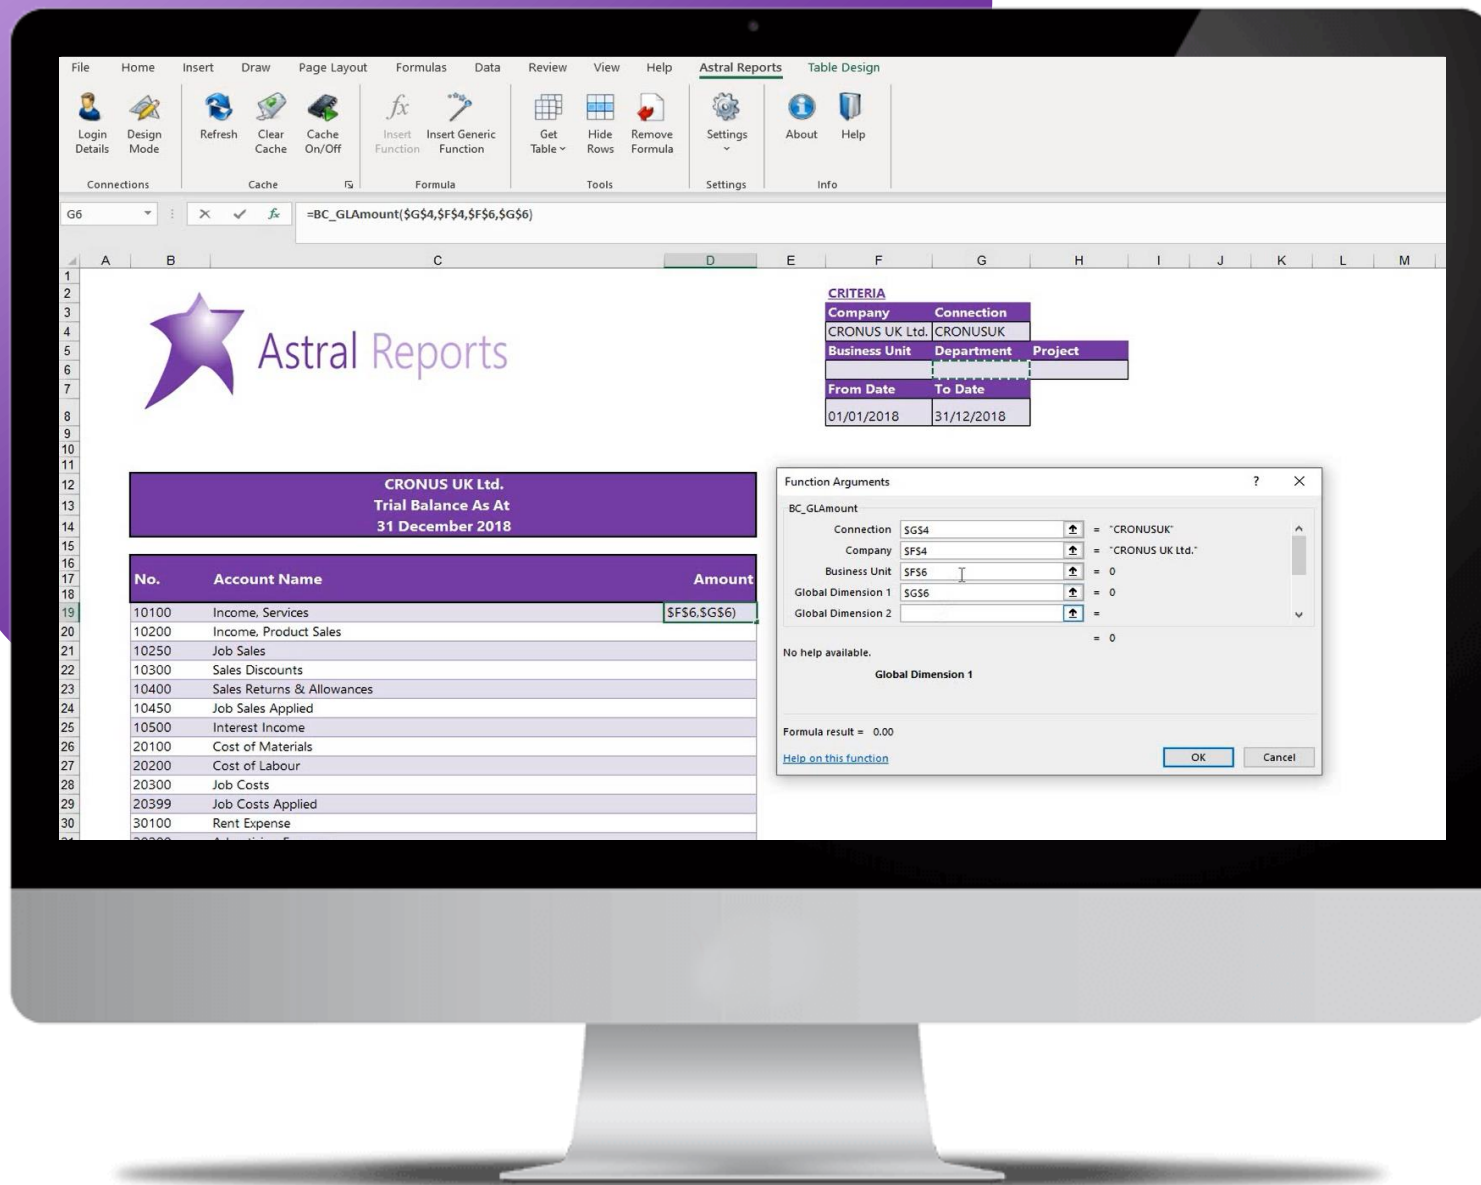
File Home Insert Draw Page Layout Formulas Data Review View Help Astral Reports Table Design

Login Details | Design Mode | Refresh | Clear Cache | Cache On/Off | Insert Function | Insert Generic Function | Get Table | Hide Rows | Remove Formula | Settings | About | Help

Connections | Cache | Formula | Tools | Settings | Info

G6

=BC_GLAmount($G$4,$F$4,$F$6,$G$6)

A B C D E F G H I J K L M

1 2 3 4 5 6 7 8 9 10 11 12 13 14 15 16 17 18 19 20 21 22 23 24 25 26 27 28 29 30

Astral Reports

CRITERIA

| Company | Connection | |
|---|---|---|
| CRONUS UK Ltd. | CRONUSUK | |
| Business Unit | Department | Project |
| | | |
| From Date | To Date | |
| 01/01/2018 | 31/12/2018 | |

CRONUS UK Ltd.
Trial Balance As At
31 December 2018

| No. | Account Name | Amount |
|---|---|---|
| 10100 | Income, Services | $F$6,$G$6) |
| 10200 | Income, Product Sales | |
| 10250 | Job Sales | |
| 10300 | Sales Discounts | |
| 10400 | Sales Returns & Allowances | |
| 10450 | Job Sales Applied | |
| 10500 | Interest Income | |
| 20100 | Cost of Materials | |
| 20200 | Cost of Labour | |
| 20300 | Job Costs | |
| 20399 | Job Costs Applied | |
| 30100 | Rent Expense | |

Function Arguments ? X

BC_GLAmount

Connection $G$4 = "CRONUSUK"
Company $F$4 = "CRONUS UK Ltd."
Business Unit $F$6 = 0
Global Dimension 1 $G$6 = 0
Global Dimension 2 =

= 0

No help available.

Global Dimension 1

Formula result = 0.00

Help on this function

OK Cancel